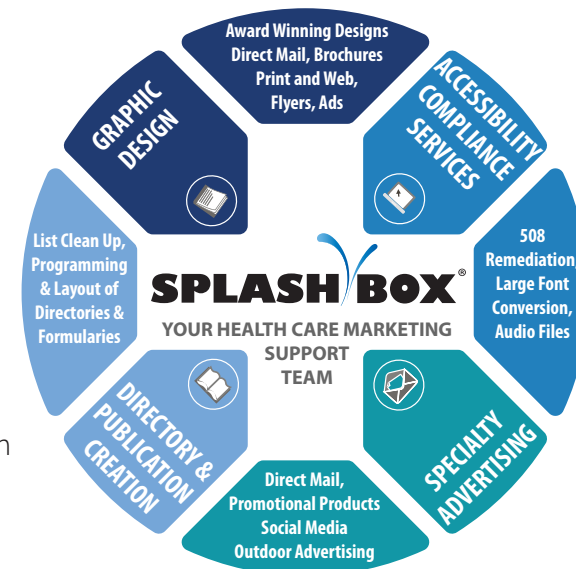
Award Winning Designs
Direct Mail, Brochures
Print and Web,
Flyers, Ads

GRAPHIC DESIGN

ACCESSIBILITY COMPLIANCE SERVICES

508 Remediation, Large Font Conversion, Audio Files

List Clean Up, Programming & Layout of Directories & Formularies

SPLASH BOX®

YOUR HEALTH CARE MARKETING SUPPORT TEAM

DIRECTORY & PUBLICATION CREATION

SPECIALTY ADVERTISING

Direct Mail,
Promotional Products
Social Media
Outdoor Advertising

n